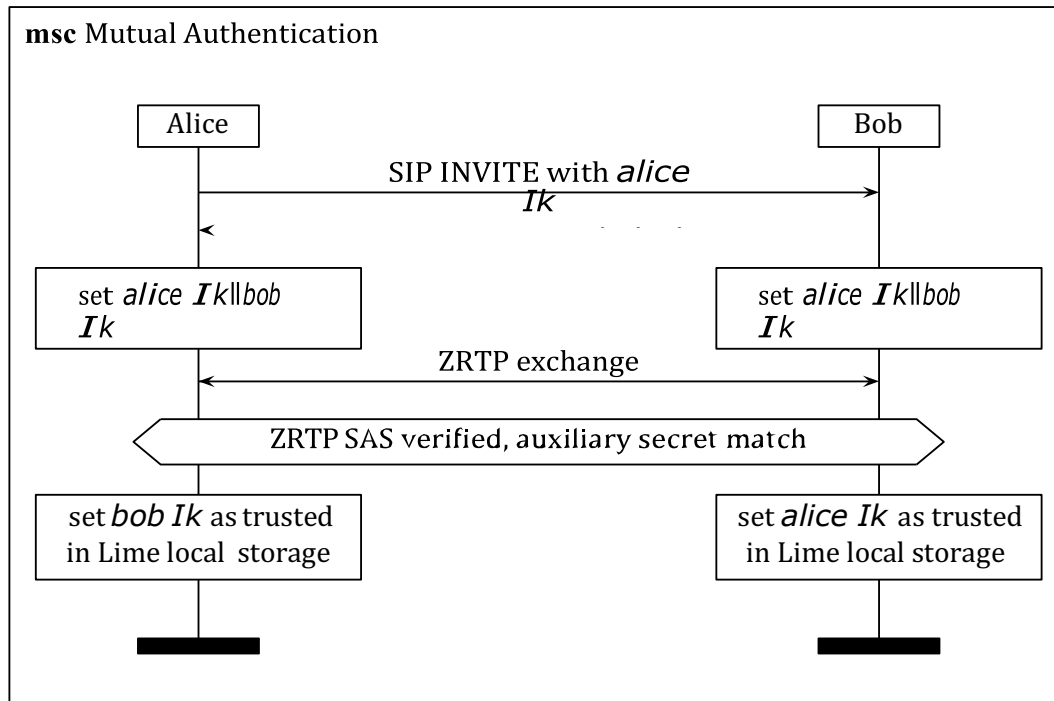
**msc** Mutual Authentication

Alice

Bob

SIP INVITE with *alice Ik*

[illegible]

set *alice Ik*||*bob Ik*

set *alice Ik*||*bob Ik*

ZRTP exchange

ZRTP SAS verified, auxiliary secret match

set *bob Ik* as trusted in Lime local storage

set *alice Ik* as trusted in Lime local storage